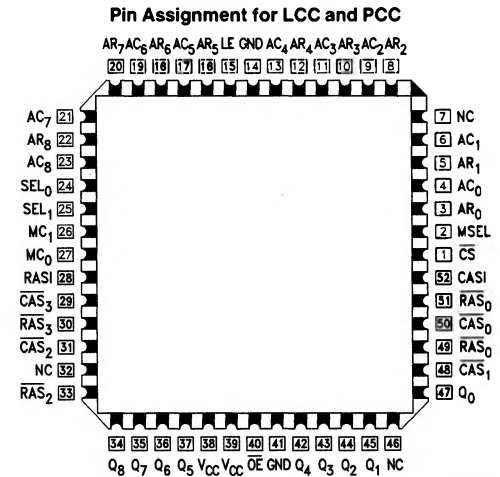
Pin Assignment for LCC and PCC

$AR_7$ $AC_6$ $AR_6$ $AC_5$ $AR_5$ LE GND $AC_4$ $AR_4$ $AC_3$ $AR_3$ $AC_2$ $AR_2$
20 19 18 17 16 15 14 13 12 11 10 9 8

$AC_7$ 21
$AR_8$ 22
$AC_8$ 23
$SEL_0$ 24
$SEL_1$ 25
$MC_1$ 26
$MC_0$ 27
RASI 28
$\overline{CAS_3}$ 29
$\overline{RAS_3}$ 30
$\overline{CAS_2}$ 31
NC 32
$\overline{RAS_2}$ 33

7 NC
6 $AC_1$
5 $AR_1$
4 $AC_0$
3 $AR_0$
2 MSEL
1 $\overline{CS}$
52 CASI
51 $\overline{RAS_0}$
50 $\overline{CAS_0}$
49 $\overline{RAS_0}$
48 $\overline{CAS_1}$
47 $Q_0$

34 35 36 37 38 39 40 41 42 43 44 45 46
$Q_8$ $Q_7$ $Q_6$ $Q_5$ $V_{CC}$ $V_{CC}$ $\overline{OE}$ GND $Q_4$ $Q_3$ $Q_2$ $Q_1$ NC